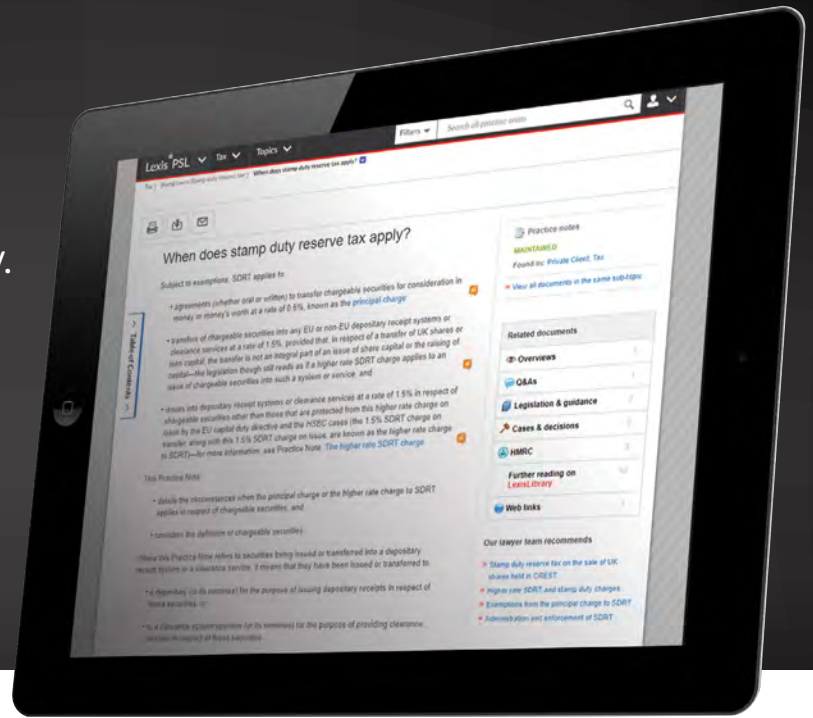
y.

Lexis®PSL Tax Topics Filters Search all practice areas

Tax | Stamp taxes | When does stamp duty reserve tax apply?

When does stamp duty reserve tax apply?

Subject to exemptions, SDRT applies to:

• agreements (whether oral or written) to transfer chargeable securities for consideration in money or money's worth at a rate of 0.5%, known as the principal charge

• transfer of chargeable securities into any EU or non-EU depositary receipt systems or clearance services at a rate of 1.5%, provided that, in respect of a transfer of UK shares or loan capital, the transfer is not an integral part of an issue of share capital or the raising of capital—the legislation though still reads as if a higher rate SDRT charge applies to an issue of chargeable securities into such a system or service, and

• issues into depositary receipt systems or clearance services at a rate of 1.5% in respect of chargeable securities other than those that are protected from this higher rate charge on issue by the EU capital duty directive and the HSBC cases (the 1.5% SDRT charge on transfer, along with this 1.5% SDRT charge on issue, are known as the higher rate charge to SDRT)—for more information, see Practice Note: The higher rate SDRT charge

This Practice Note:

• details the circumstances when the principal charge or the higher rate charge to SDRT applies in respect of chargeable securities, and

• considers the definition of chargeable securities

Where this Practice Note refers to securities being issued or transferred into a depositary receipt system or a clearance service, it means that they have been issued or transferred to:

• a depositary (or its nominee) for the purpose of issuing depositary receipts in respect of those securities, or

• to a clearance system operator (or its nominee) for the purpose of providing clearance services in respect of those securities

Table of Contents

Practice notes
MAINTAINED
Found in: Private Client, Tax
View all documents in the same sub-topic

Related documents
Overviews
Q&As
Legislation & guidance
Cases & decisions
HMRC
Further reading on LexisLibrary
Web links

Our lawyer team recommends
Stamp duty reserve tax on the sale of UK shares held in CREST
Higher rate SDRT and stamp duty charges
Exemptions from the principal charge to SDRT
Administration and enforcement of SDRT